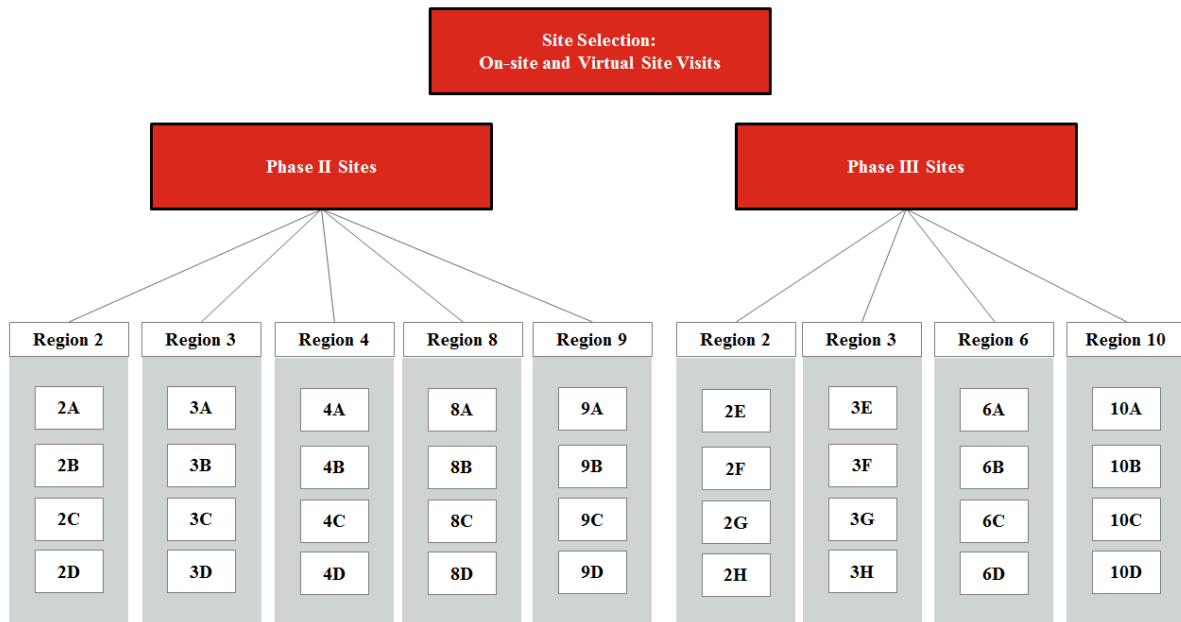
Site Selection:
On-site and Virtual Site Visits

Phase II Sites

Phase III Sites

Region 2
2A
2B
2C
2D

Region 3
3A
3B
3C
3D

Region 4
4A
4B
4C
4D

Region 8
8A
8B
8C
8D

Region 9
9A
9B
9C
9D

Region 2
2E
2F
2G
2H

Region 3
3E
3F
3G
3H

Region 6
6A
6B
6C
6D

Region 10
10A
10B
10C
10D